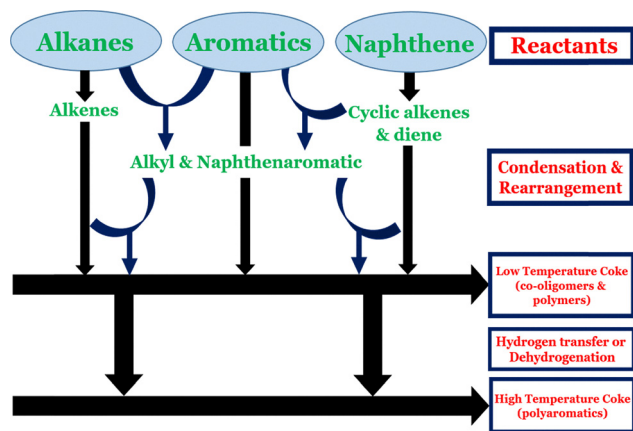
Alkanes
Aromatics
Naphthene
Reactants
Alkenes
Cyclic alkenes & diene
Alkyl & Naphthenaromatic
Condensation & Rearrangement
Low Temperature Coke (co-oligomers & polymers)
Hydrogen transfer or Dehydrogenation
High Temperature Coke (polyaromatics)